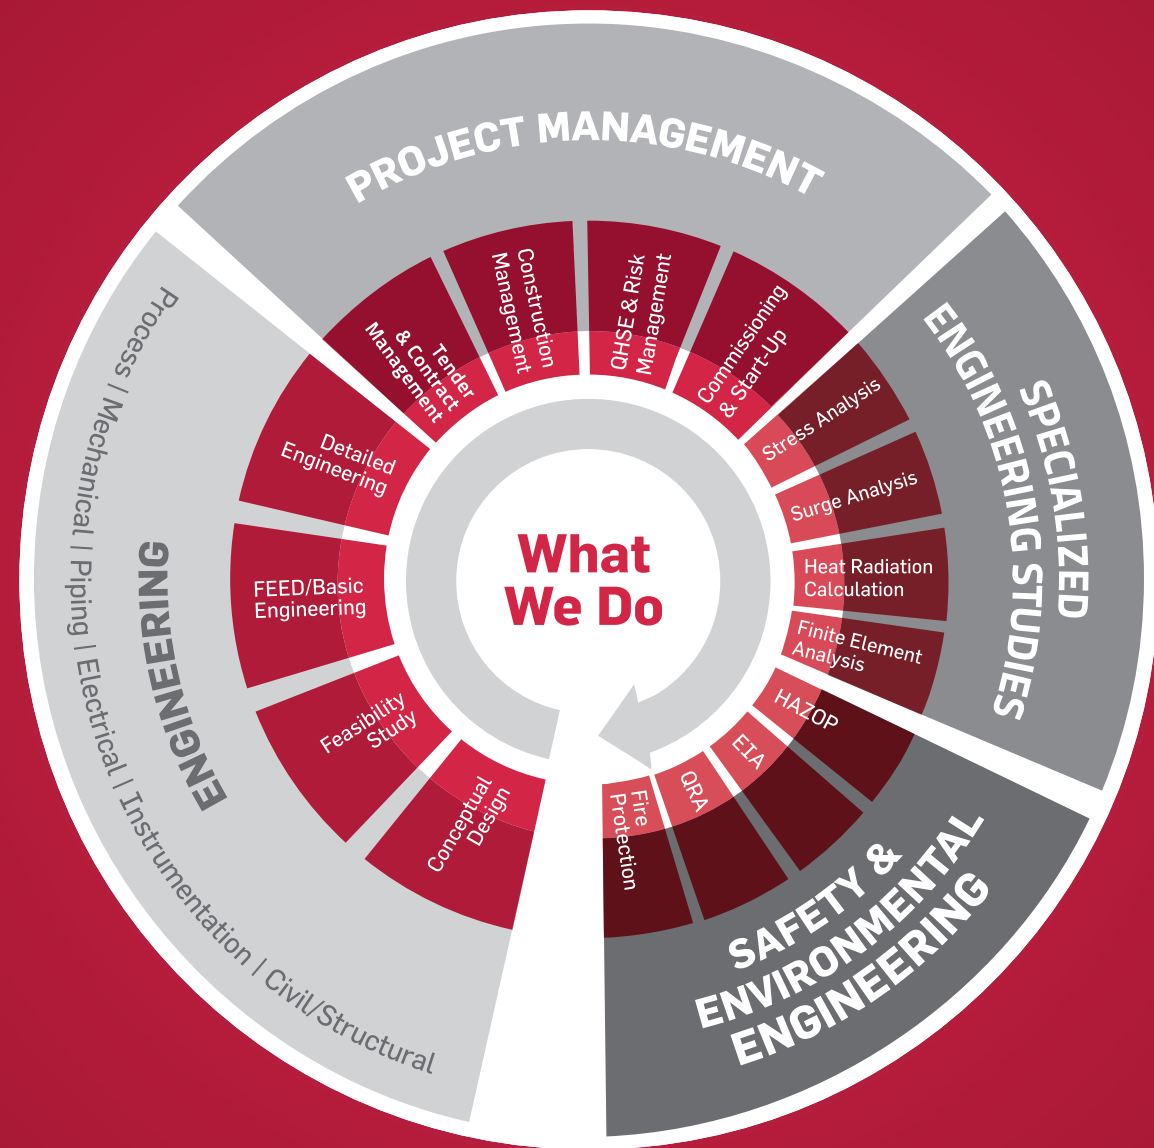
What We Do

PROJECT MANAGEMENT

Tender & Contract Management

Construction Management

QHSE & Risk Management

Commissioning & Start-Up

SPECIALIZED ENGINEERING STUDIES

Stress Analysis

Surge Analysis

Heat Radiation Calculation

Finite Element Analysis

SAFETY & ENVIRONMENTAL ENGINEERING

HAZOP

EIA

QRA

Fire Protection

ENGINEERING

Process | Mechanical | Piping | Electrical | Instrumentation | Civil/Structural

Detailed Engineering

FEED/Basic Engineering

Feasibility Study

Conceptual Design